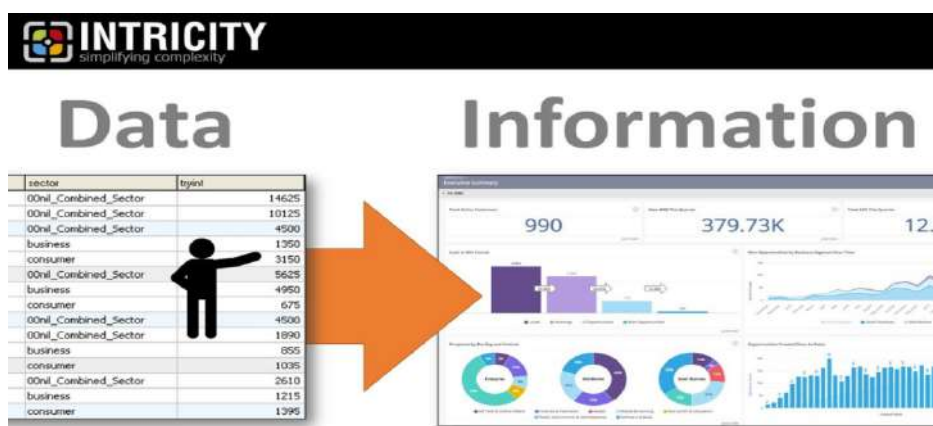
INTRICITY
simplifying complexity

Data

Information

| sector | byinl |
|---|---|
| 00nil_Combined_Sector | 14625 |
| 00nil_Combined_Sector | 10125 |
| 00nil_Combined_Sector | 4500 |
| business | 1350 |
| consumer | 3150 |
| 00nil_Combined_Sector | 5625 |
| business | 4950 |
| consumer | 675 |
| 00nil_Combined_Sector | 4500 |
| 00nil_Combined_Sector | 1890 |
| business | 855 |
| consumer | 1035 |
| 00nil_Combined_Sector | 2610 |
| business | 1215 |
| consumer | 1395 |

Executive Summary

990

379.73K

12.